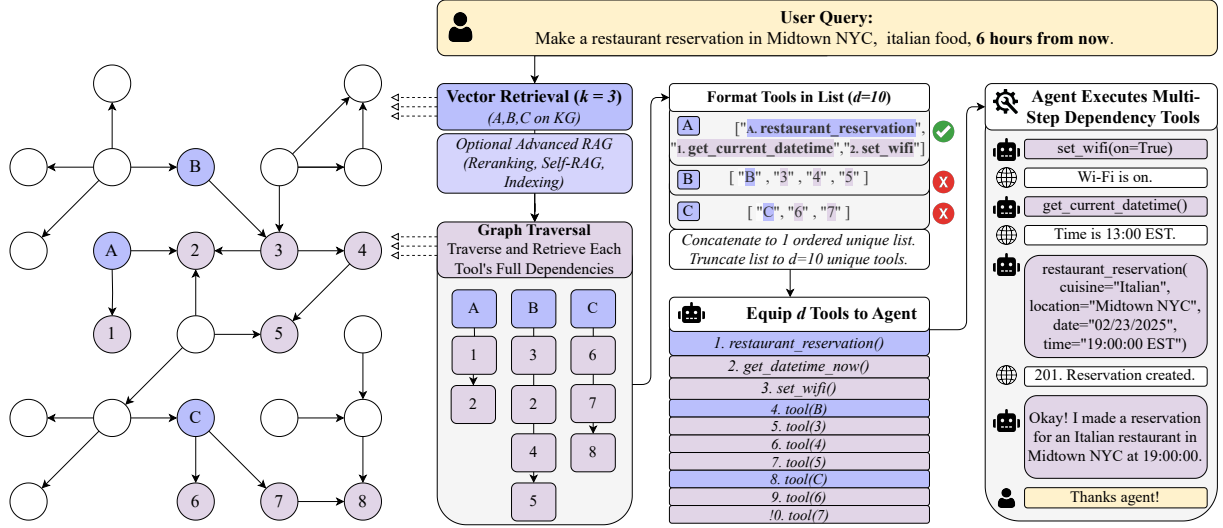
B

A 2 3 4

1 5

C

6 7 8

User Query:
Make a restaurant reservation in Midtown NYC, italian food, 6 hours from now.

Vector Retrieval ($k$ = 3)
(A,B,C on KG)

Optional Advanced RAG
(Reranking, Self-RAG, Indexing)

Graph Traversal
Traverse and Retrieve Each Tool's Full Dependencies

A B C
1 3 6
2 2 7
4 8
5

Format Tools in List ($d$=10)

A ["A. restaurant_reservation", "1. get_current_datetime","2. set_wifi"]

B [ "B" , "3" , "4" , "5" ]

C [ "C", "6" , "7" ]

Concatenate to 1 ordered unique list.
Truncate list to d=10 unique tools.

Equip $d$ Tools to Agent

1. restaurant_reservation()
2. get_datetime_now()
3. set_wifi()
4. tool(B)
5. tool(3)
6. tool(4)
7. tool(5)
8. tool(C)
9. tool(6)
!0. tool(7)

Agent Executes Multi-Step Dependency Tools

set_wifi(on=True)

Wi-Fi is on.

get_current_datetime()

Time is 13:00 EST.

restaurant_reservation( cuisine="Italian", location="Midtown NYC", date="02/23/2025", time="19:00:00 EST")

201. Reservation created.

Okay! I made a reservation for an Italian restaurant in Midtown NYC at 19:00:00.

Thanks agent!